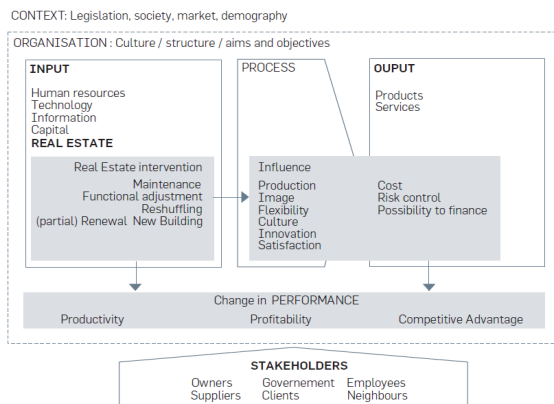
CONTEXT: Legislation, society, market, demography

ORGANISATION : Culture / structure / aims and objectives

INPUT

Human resources
Technology
Information
Capital
REAL ESTATE

Real Estate intervention
Maintenance
Functional adjustment
Reshuffling
(partial) Renewal New Building

PROCESS

OUPUT

Products
Services

Influence

Production
Image
Flexibility
Culture
Innovation
Satisfaction

Cost
Risk control
Possibility to finance

Change in PERFORMANCE

Productivity
Profitability
Competitive Advantage

STAKEHOLDERS

Owners
Suppliers
Governement
Clients
Employees
Neighbours